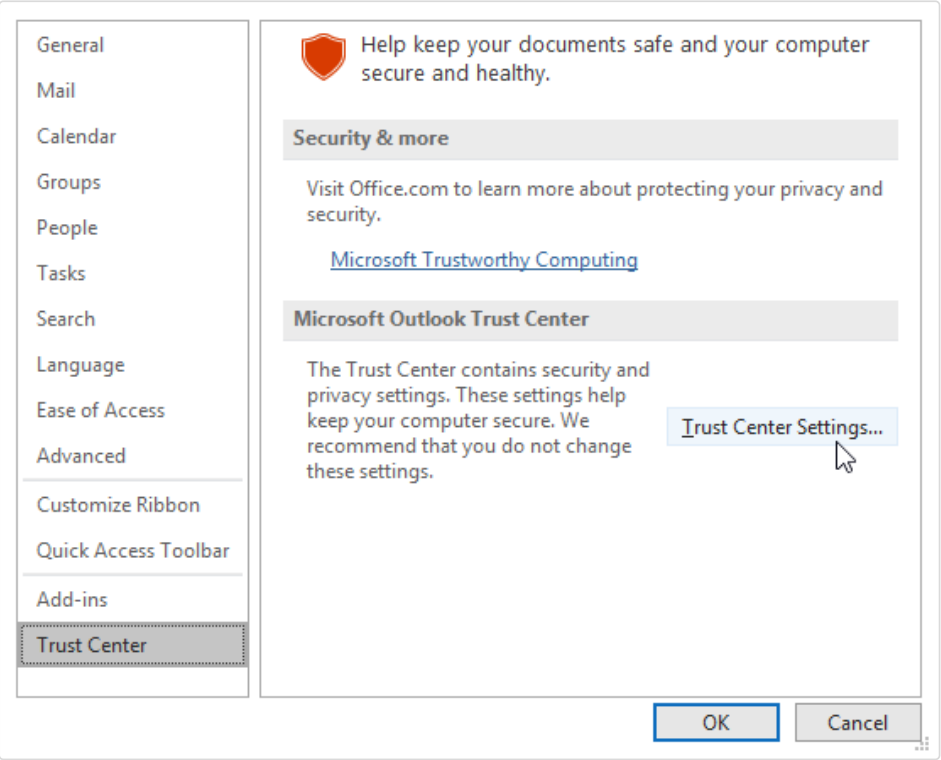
General
Mail
Calendar
Groups
People
Tasks
Search
Language
Ease of Access
Advanced
Customize Ribbon
Quick Access Toolbar
Add-ins
Trust Center

Help keep your documents safe and your computer secure and healthy.

Security & more

Visit Office.com to learn more about protecting your privacy and security.

Microsoft Trustworthy Computing

Microsoft Outlook Trust Center

The Trust Center contains security and privacy settings. These settings help keep your computer secure. We recommend that you do not change these settings.

Trust Center Settings...

OK
Cancel